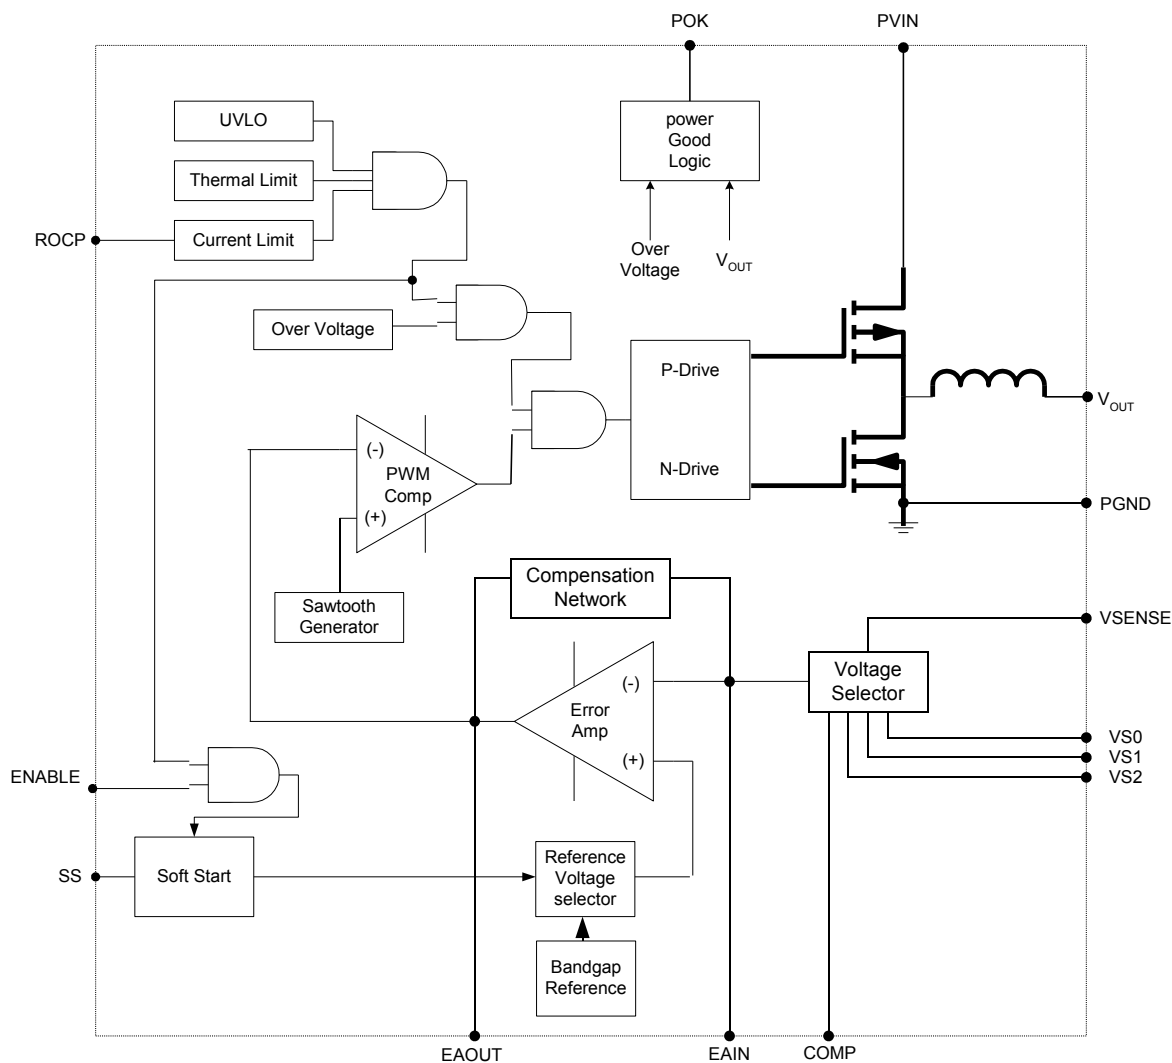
POK

PVIN

UVLO

Thermal Limit

ROCP

Current Limit

power Good Logic

Over Voltage

$V_{OUT}$

Over Voltage

P-Drive

N-Drive

$V_{OUT}$

(-)

PWM Comp

(+)

PGND

Sawtooth Generator

Compensation Network

VSENSE

(-)

Error Amp

(+)

Voltage Selector

VS0

VS1

VS2

ENABLE

SS

Soft Start

Reference Voltage selector

Bandgap Reference

EAOUT

EAIN

COMP